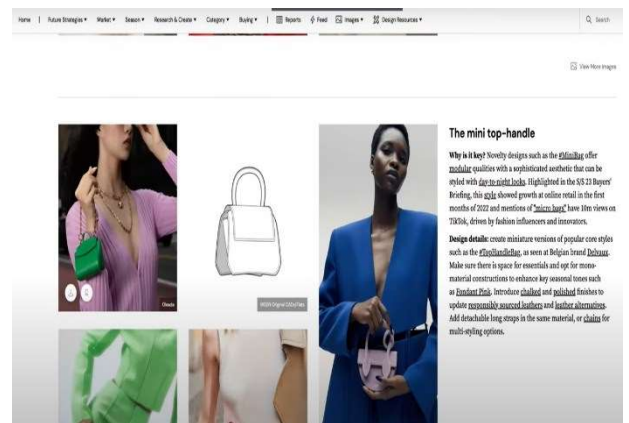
Home | Future Strategies ▾ Market ▾ Season ▾ Research & Create ▾ Category ▾ Buying ▾ | Reports Feed Images ▾ Design Resources ▾

Search

View More Images

Ghada

WGSN Original CAD Files

The mini top-handle

Why is it key? Novelty designs such as the #MiniBag offer modular qualities with a sophisticated aesthetic that can be styled with day-to-night looks. Highlighted in the S/S 23 Buyers' Briefing, this style showed growth at online retail in the first months of 2022 and mentions of "micro bags" have 18m views on TikTok, driven by fashion influencers and innovators.

Design details: create miniature versions of popular core styles such as the #TopHandleBag, as seen at Belgian brand Delvaux. Make sure there is space for essentials and opt for mono-material constructions to enhance key seasonal tones such as Fondant Pink. Introduce chalked and polished finishes to update responsibly sourced leathers and leather alternatives. Add detachable long straps in the same material, or chains for multi-styling options.